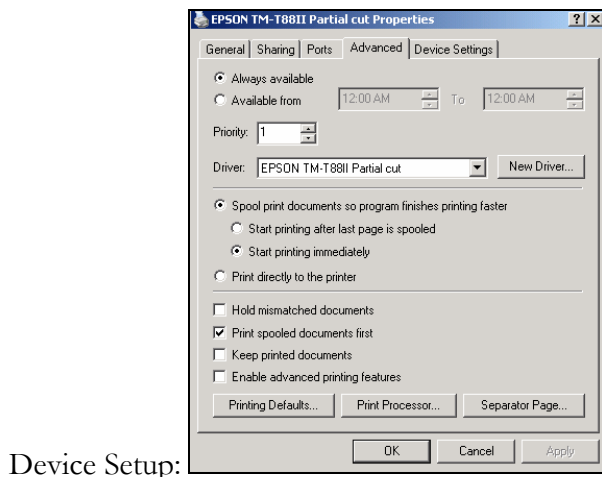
EPSON TM-T88II Partial cut Properties ? X

General | Sharing | Ports | Advanced | Device Settings

Always available

Available from 12:00 AM To 12:00 AM

Priority: 1

Driver: EPSON TM-T88II Partial cut New Driver...

Spool print documents so program finishes printing faster

Start printing after last page is spooled

Start printing immediately

Print directly to the printer

Hold mismatched documents

Print spooled documents first

Keep printed documents

Enable advanced printing features

Printing Defaults... Print Processor... Separator Page...

OK Cancel Apply

Device Setup: